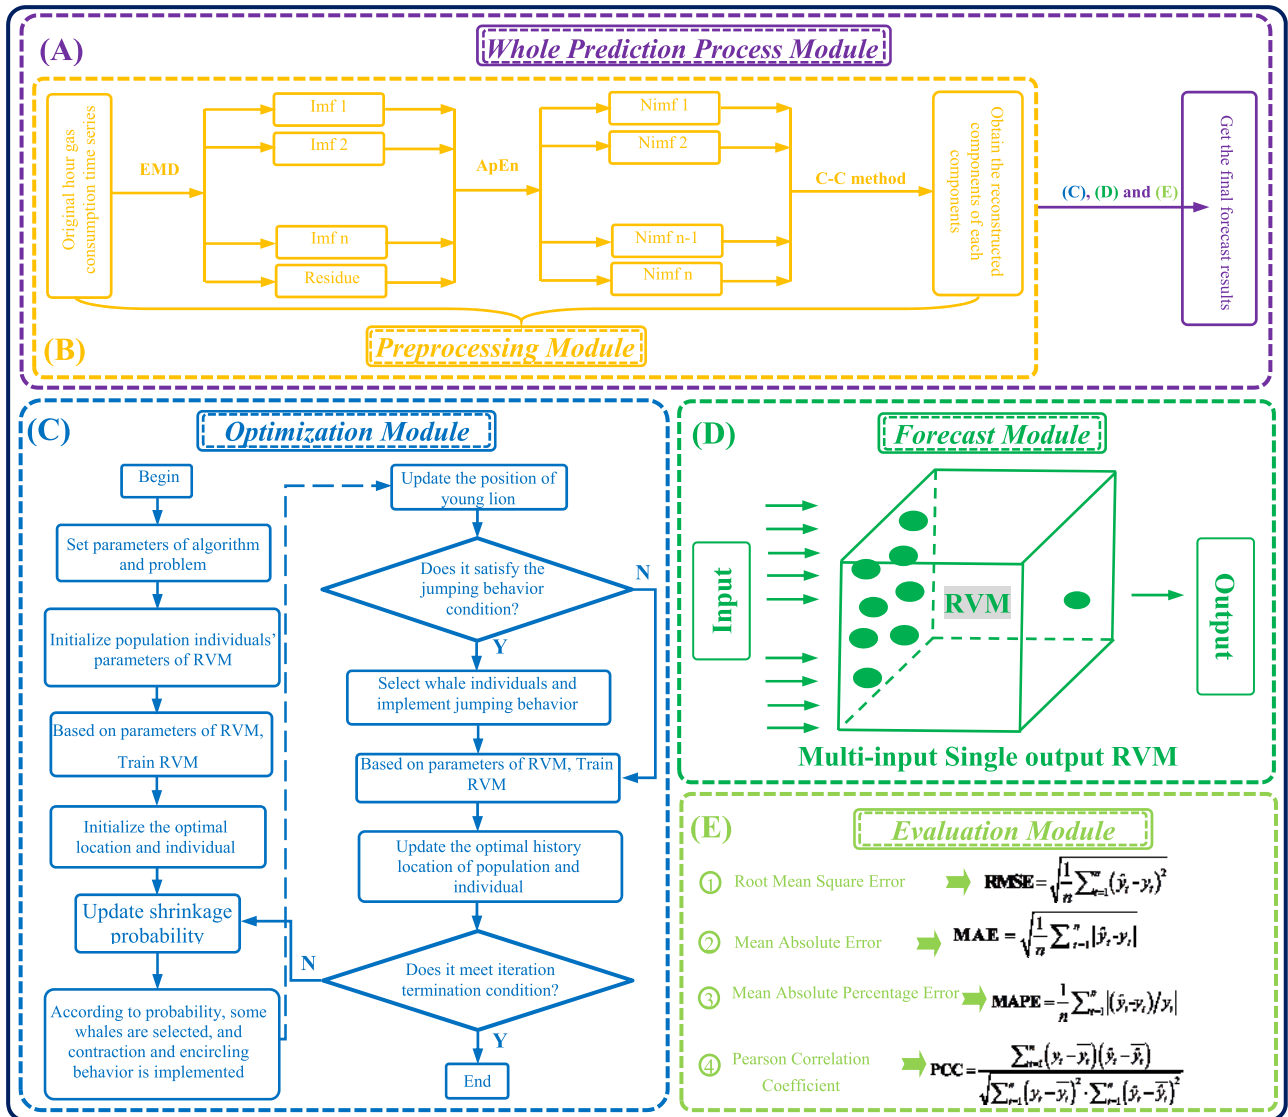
(A)

Whole Prediction Process Module

Original hour gas consumption time series

EMD

Imf 1

Imf 2

Imf n

Residue

ApEn

Nimf 1

Nimf 2

Nimf n-1

Nimf n

C-C method

Obtain the reconstructed components of each components

(C), (D) and (E)

Get the final forecast results

(B)

Preprocessing Module

(C)

Optimization Module

Begin

Set parameters of algorithm and problem

Initialize population individuals' parameters of RVM

Based on parameters of RVM, Train RVM

Initialize the optimal location and individual

Update shrinkage probability

According to probability, some whales are selected, and contraction and encircling behavior is implemented

Update the position of young lion

Does it satisfy the jumping behavior condition?

N

Y

Select whale individuals and implement jumping behavior

Based on parameters of RVM, Train RVM

Update the optimal history location of population and individual

Does it meet iteration termination condition?

N

Y

End

(D)

Forecast Module

Input

RVM

Output

Multi-input Single output RVM

(E)

Evaluation Module

① Root Mean Square Error $RMSE=\sqrt{\frac{1}{n}\sum_{t=1}^{n}(\hat{y}_t-y_t)^2}$

② Mean Absolute Error $MAE=\sqrt{\frac{1}{n}\sum_{t=1}^{n}|\hat{y}_t-y_t|}$

③ Mean Absolute Percentage Error $MAPE=\frac{1}{n}\sum_{t=1}^{n}|(\hat{y}_t-y_t)/y_t|$

④ Pearson Correlation Coefficient $PCC=\frac{\sum_{t=1}^{n}(y_t-\overline{y_t})(\hat{y}_t-\overline{\hat{y}_t})}{\sqrt{\sum_{t=1}^{n}(y_t-\overline{y_t})^2\cdot\sum_{t=1}^{n}(\hat{y}_t-\overline{\hat{y}_t})^2}}$